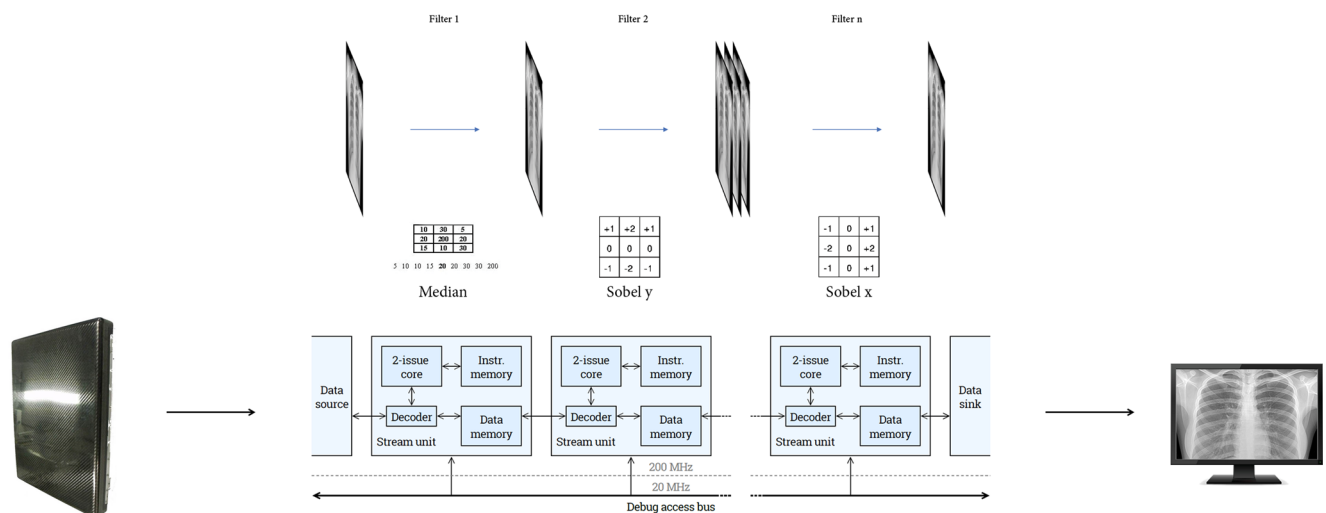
Filter 1

Filter 2

Filter n

| 10 | 30 | 5 |
|---|---|---|
| 20 | 200 | 20 |
| 15 | 10 | 30 |

5 10 10 15 **20** 20 30 30 200

Median

| +1 | +2 | +1 |
|---|---|---|
| 0 | 0 | 0 |
| -1 | -2 | -1 |

Sobel y

| -1 | 0 | +1 |
|---|---|---|
| -2 | 0 | +2 |
| -1 | 0 | +1 |

Sobel x

Data source

2-issue core

Instr. memory

Decoder

Data memory

Stream unit

2-issue core

Instr. memory

Decoder

Data memory

Stream unit

2-issue core

Instr. memory

Decoder

Data memory

Stream unit

Data sink

200 MHz

20 MHz

Debug access bus